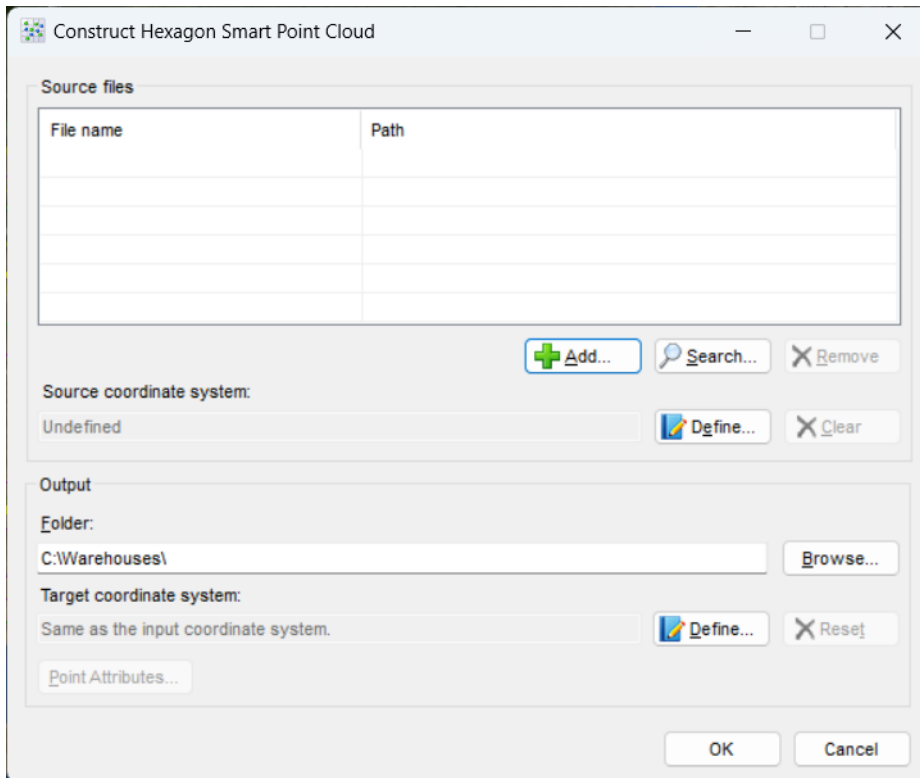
Construct Hexagon Smart Point Cloud

Source files

| File name | Path |
|---|---|
| | |
| | |
| | |
| | |
| | |

Add... Search... Remove

Source coordinate system:

Undefined

Define... Clear

Output

Folder:

C:\Warehouses\

Browse...

Target coordinate system:

Same as the input coordinate system.

Define... Reset

Point Attributes...

OK Cancel